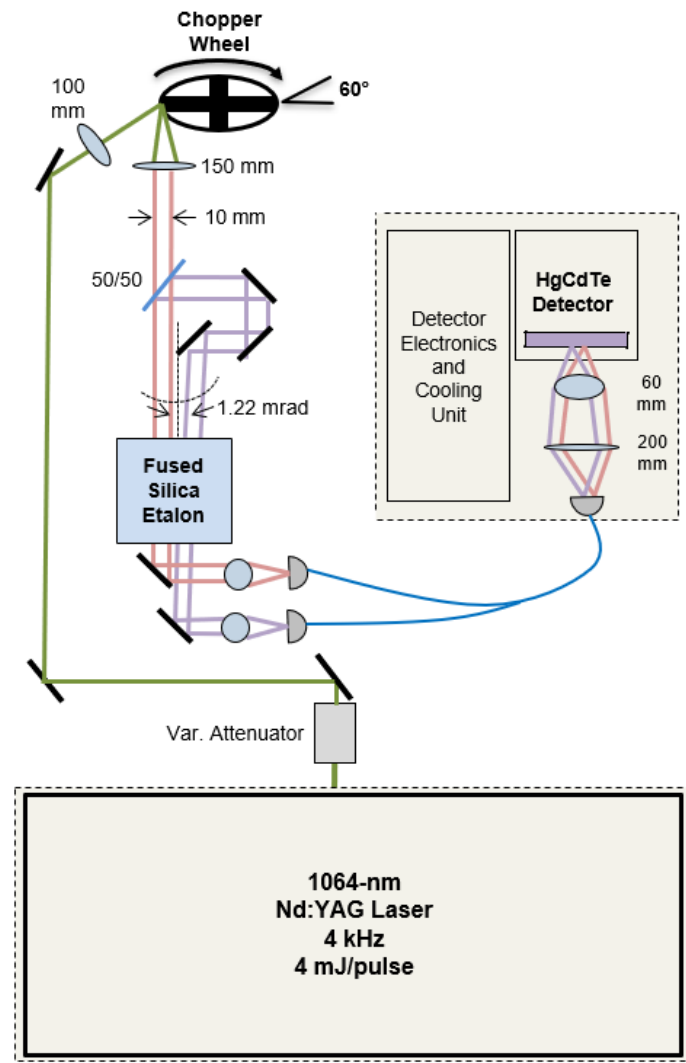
Chopper Wheel

60°

100 mm

150 mm

10 mm

50/50

1.22 mrad

Fused Silica Etalon

Detector Electronics and Cooling Unit

HgCdTe Detector

60 mm

200 mm

Var. Attenuator

1064-nm
Nd:YAG Laser
4 kHz
4 mJ/pulse